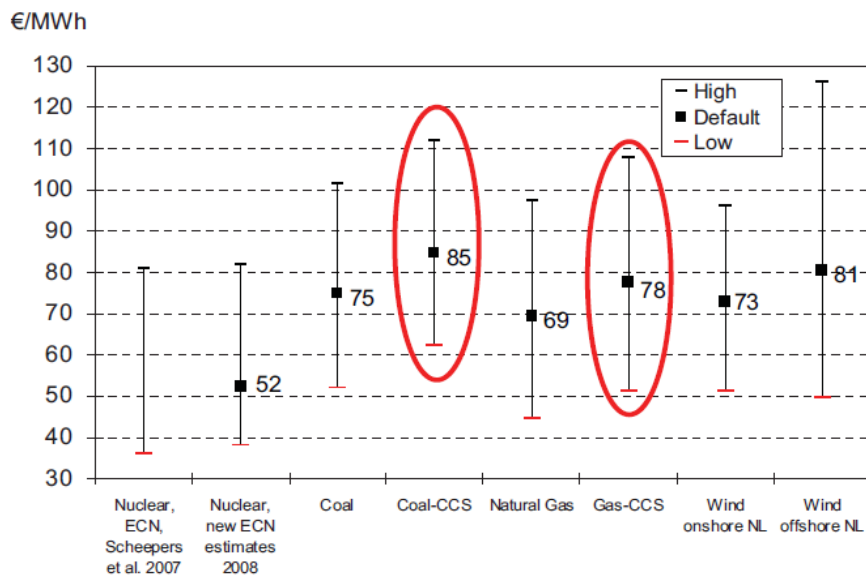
€/MWh

130
120
110
100
90
80
70
60
50
40
30

High
Default
Low

52
75
85
69
78
73
81

Nuclear, ECN, Scheepers et al. 2007
Nuclear, new ECN estimates 2008
Coal
Coal-CCS
Natural Gas
Gas-CCS
Wind onshore NL
Wind offshore NL